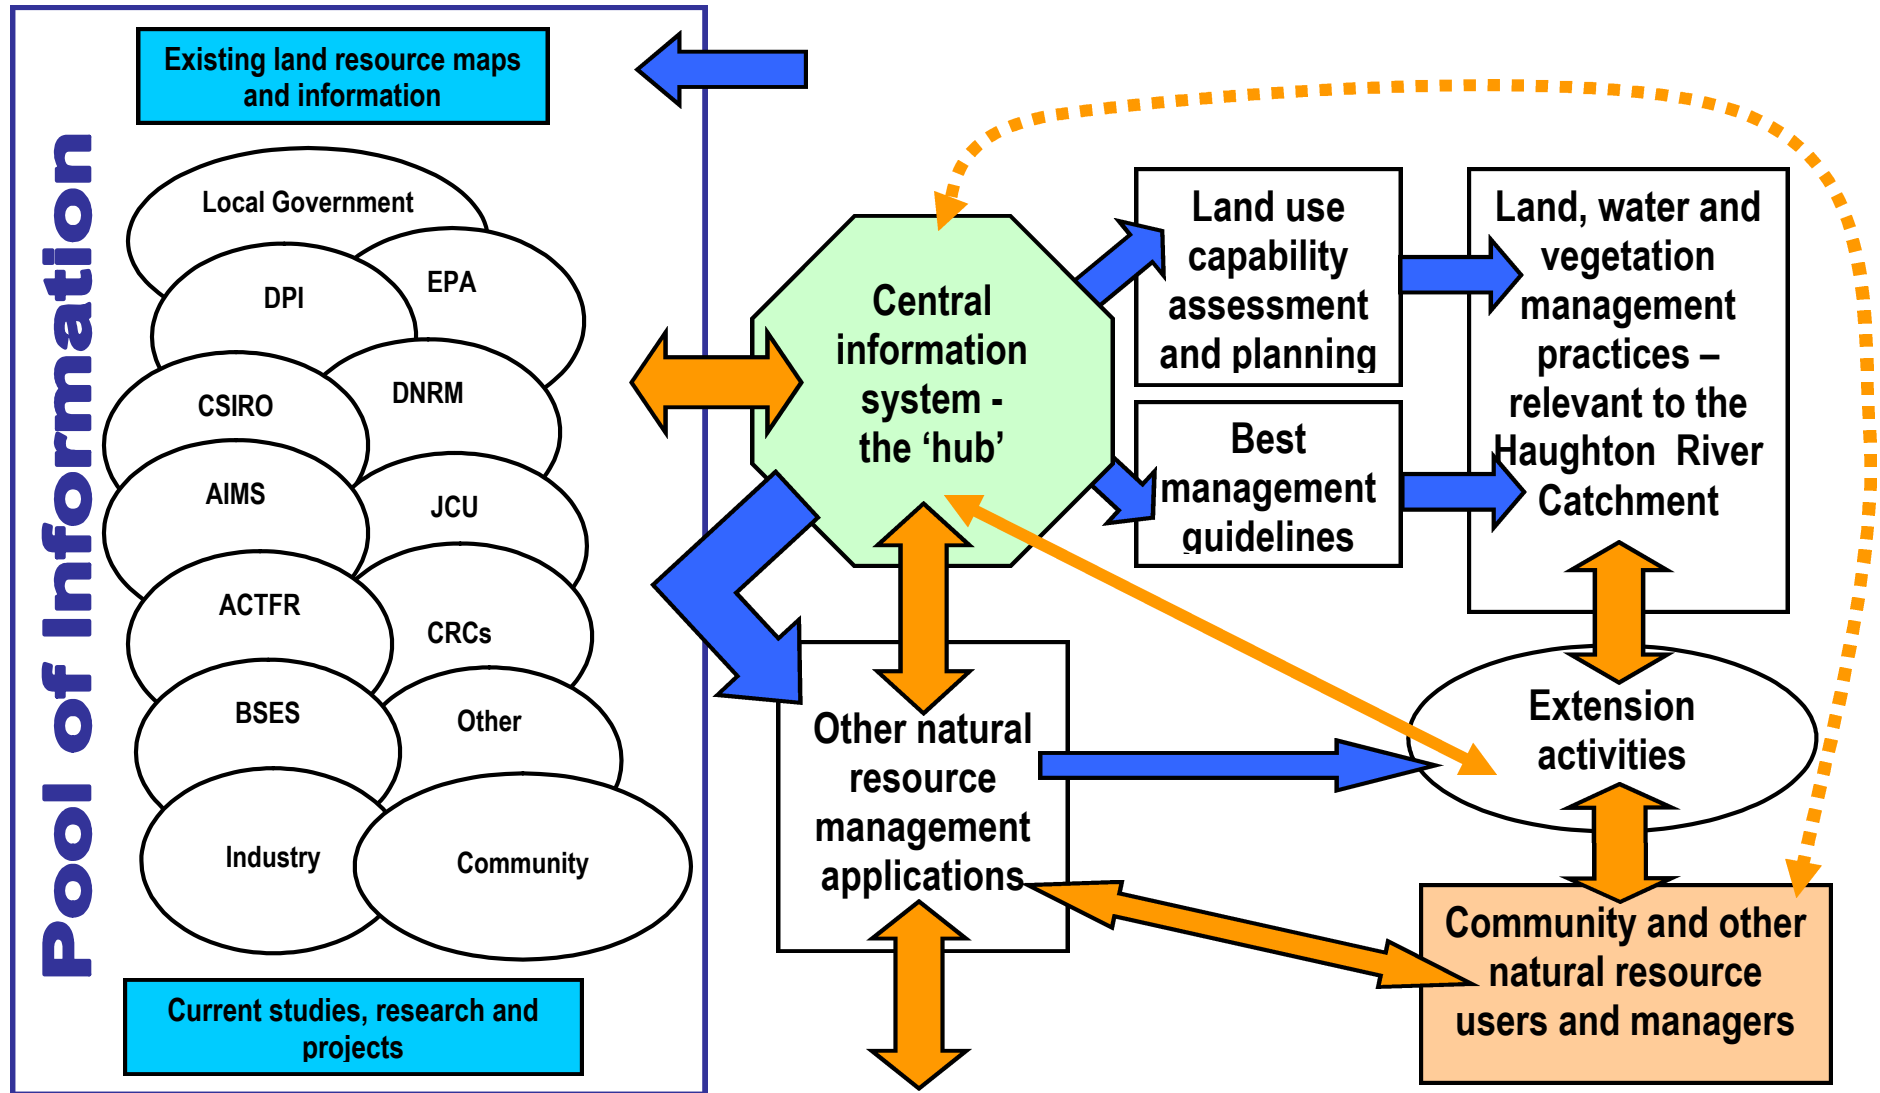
Pool of Information

Existing land resource maps and information

Local Government

DPI

EPA

CSIRO

DNRM

AIMS

JCU

ACTFR

CRCs

BSES

Other

Industry

Community

Current studies, research and projects

Central information system - the 'hub'

Land use capability assessment and planning

Best management guidelines

Land, water and vegetation management practices – relevant to the Haughton River Catchment

Other natural resource management applications

Extension activities

Community and other natural resource users and managers